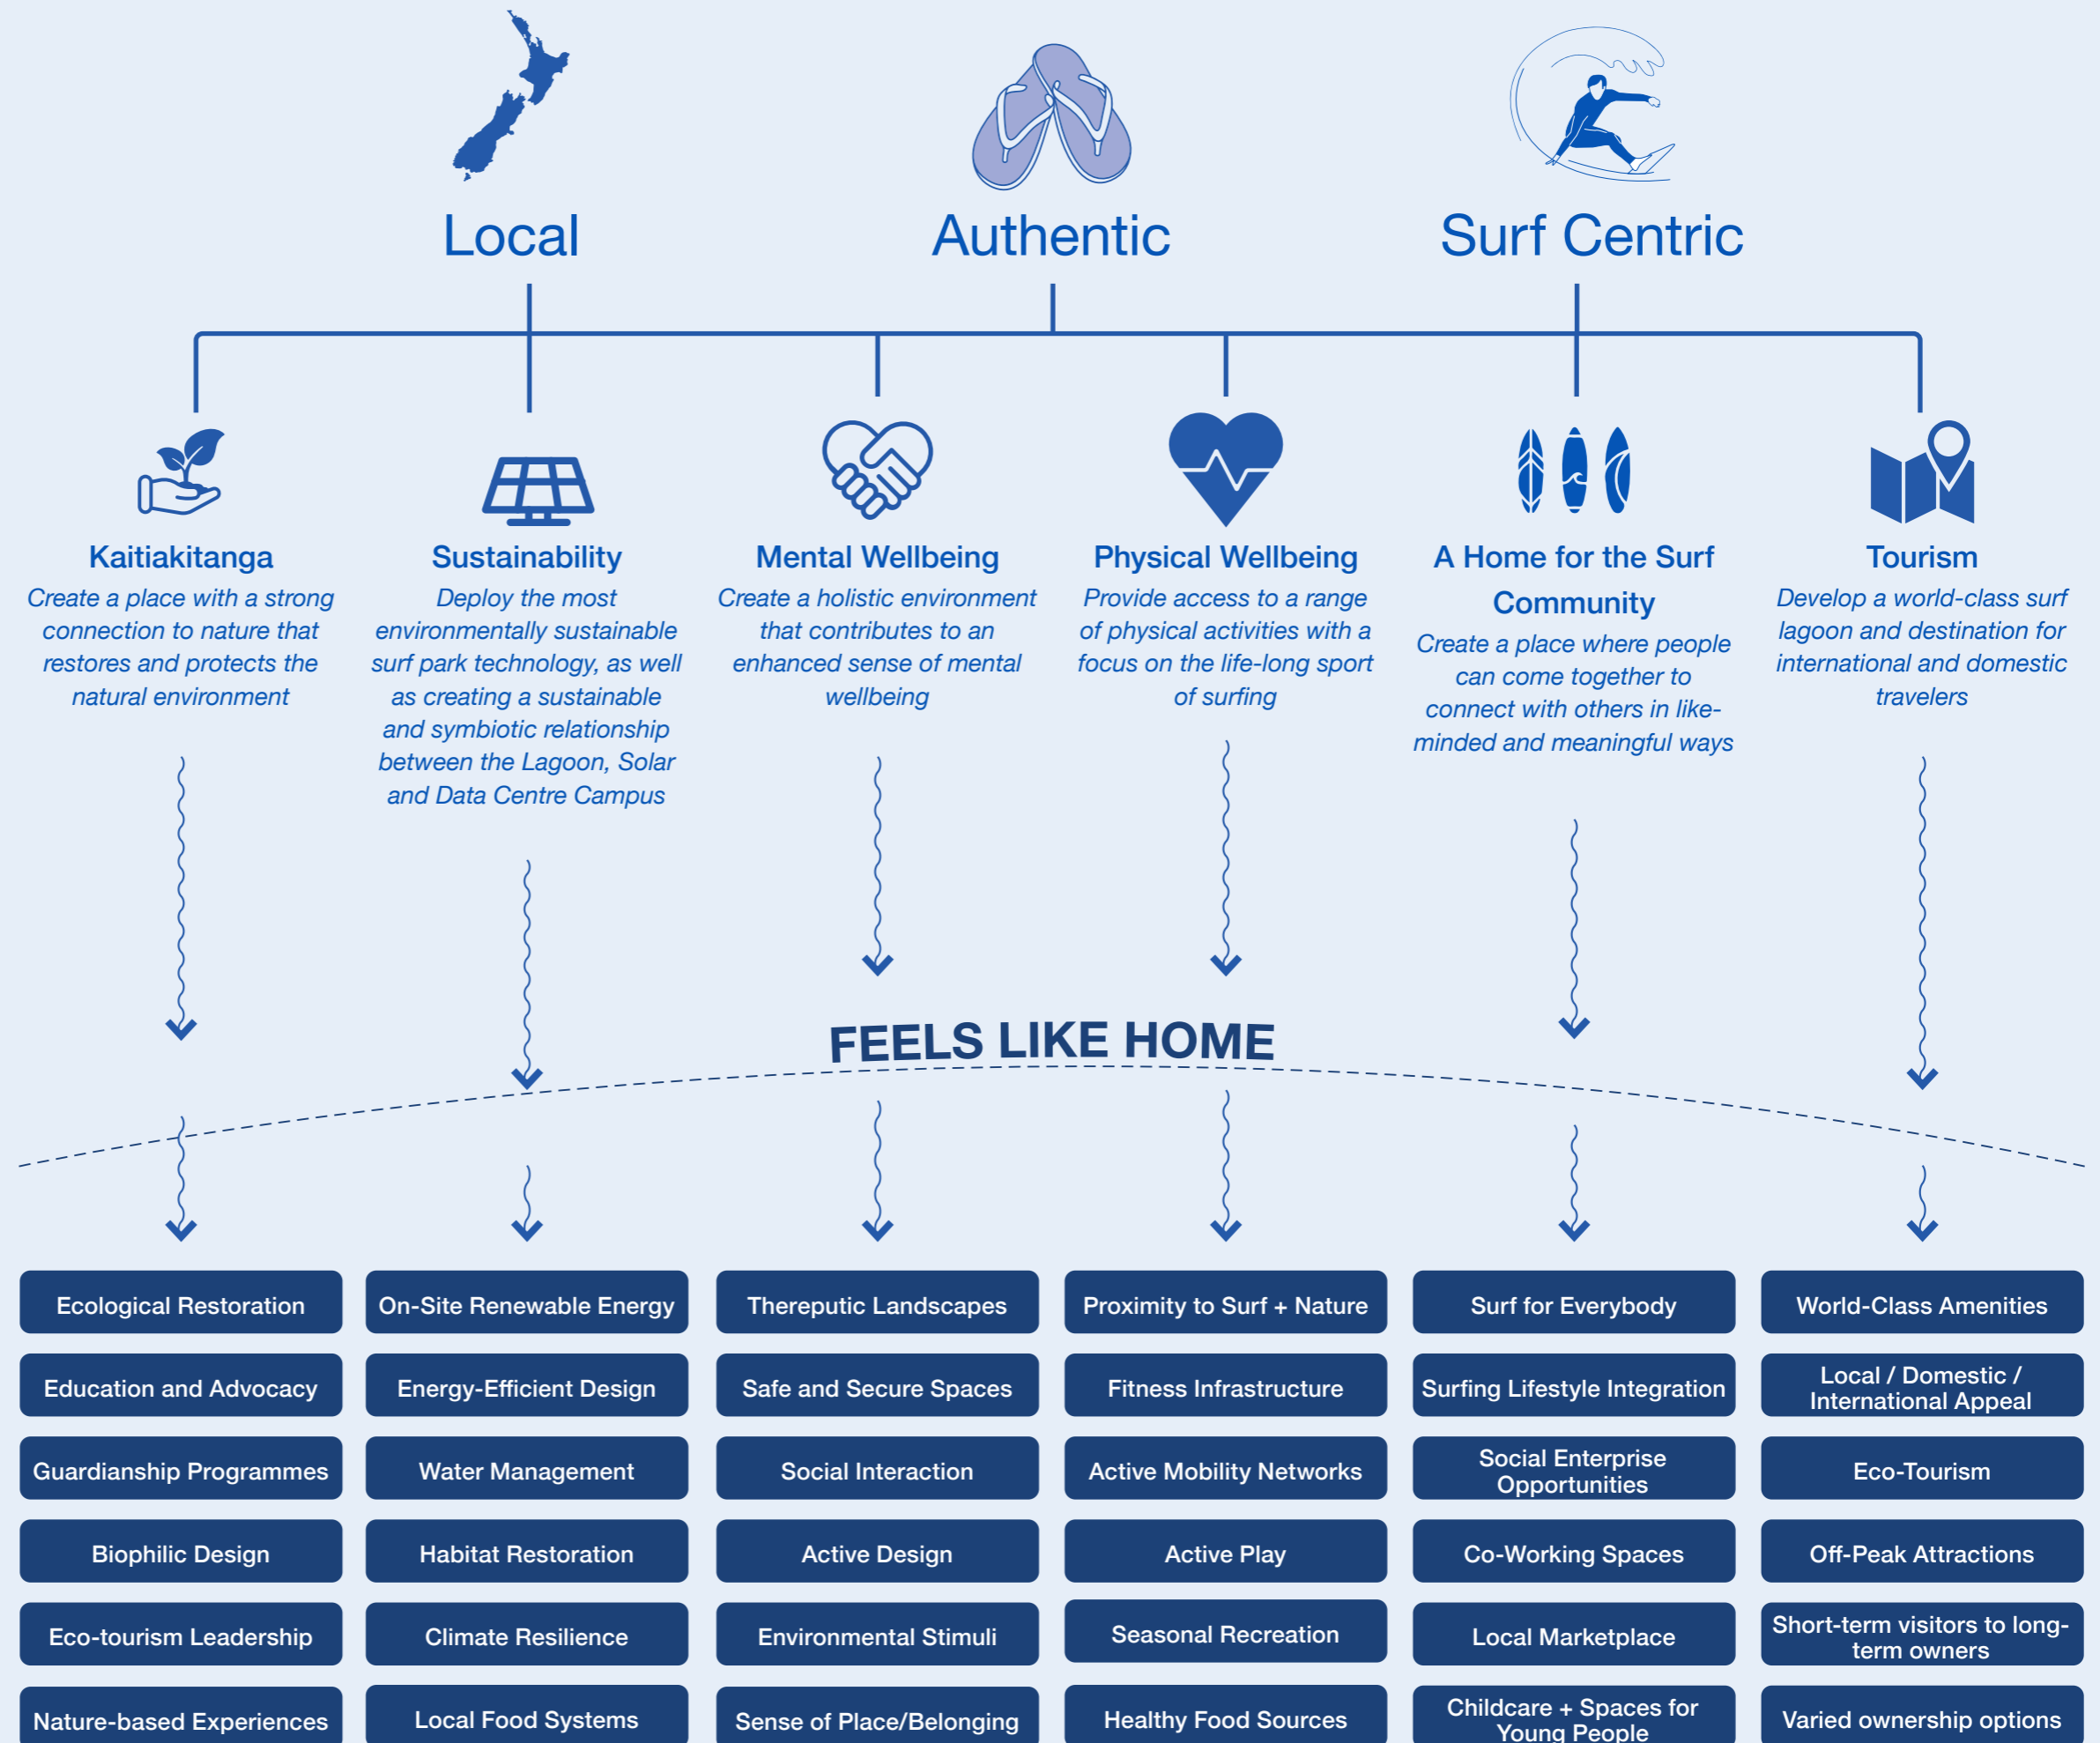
Local

Authentic

Surf Centric

Kaitiakitanga
Create a place with a strong connection to nature that restores and protects the natural environment

Sustainability
Deploy the most environmentally sustainable surf park technology, as well as creating a sustainable and symbiotic relationship between the Lagoon, Solar and Data Centre Campus

Mental Wellbeing
Create a holistic environment that contributes to an enhanced sense of mental wellbeing

Physical Wellbeing
Provide access to a range of physical activities with a focus on the life-long sport of surfing

A Home for the Surf Community
Create a place where people can come together to connect with others in like-minded and meaningful ways

Tourism
Develop a world-class surf lagoon and destination for international and domestic travelers

FEELS LIKE HOME

| Ecological Restoration | On-Site Renewable Energy | Thereputic Landscapes | Proximity to Surf + Nature | Surf for Everybody | World-Class Amenities |
|---|---|---|---|---|---|
| Education and Advocacy | Energy-Efficient Design | Safe and Secure Spaces | Fitness Infrastructure | Surfing Lifestyle Integration | Local / Domestic / International Appeal |
| Guardianship Programmes | Water Management | Social Interaction | Active Mobility Networks | Social Enterprise Opportunities | Eco-Tourism |
| Biophilic Design | Habitat Restoration | Active Design | Active Play | Co-Working Spaces | Off-Peak Attractions |
| Eco-tourism Leadership | Climate Resilience | Environmental Stimuli | Seasonal Recreation | Local Marketplace | Short-term visitors to long-term owners |
| Nature-based Experiences | Local Food Systems | Sense of Place/Belonging | Healthy Food Sources | Childcare + Spaces for Young People | Varied ownership options |